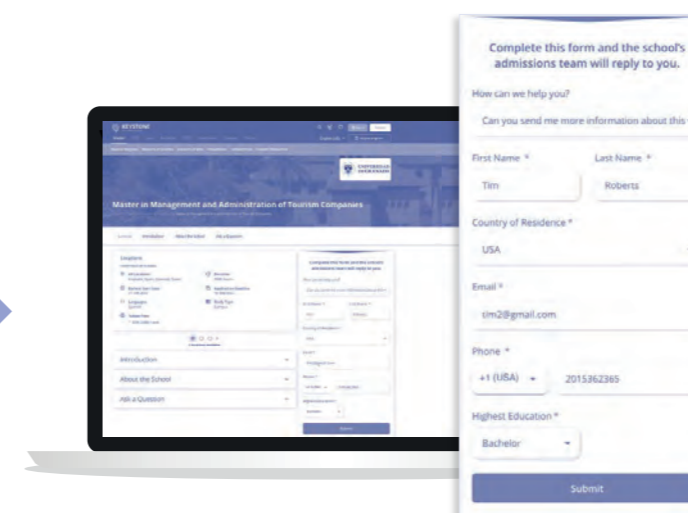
Complete this form and the school's admissions team will reply to you.

How can we help you?

Can you send me more information about this

First Name *

Last Name *

Tim

Roberts

Country of Residence *

USA

Email *

tim2@gmail.com

Phone *

+1 (USA)

2015362365

Highest Education *

Bachelor

Submit

KEYSTONE

Master in Management and Administration of Tourism Companies

Introduction

About the School

Ask a Question

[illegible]